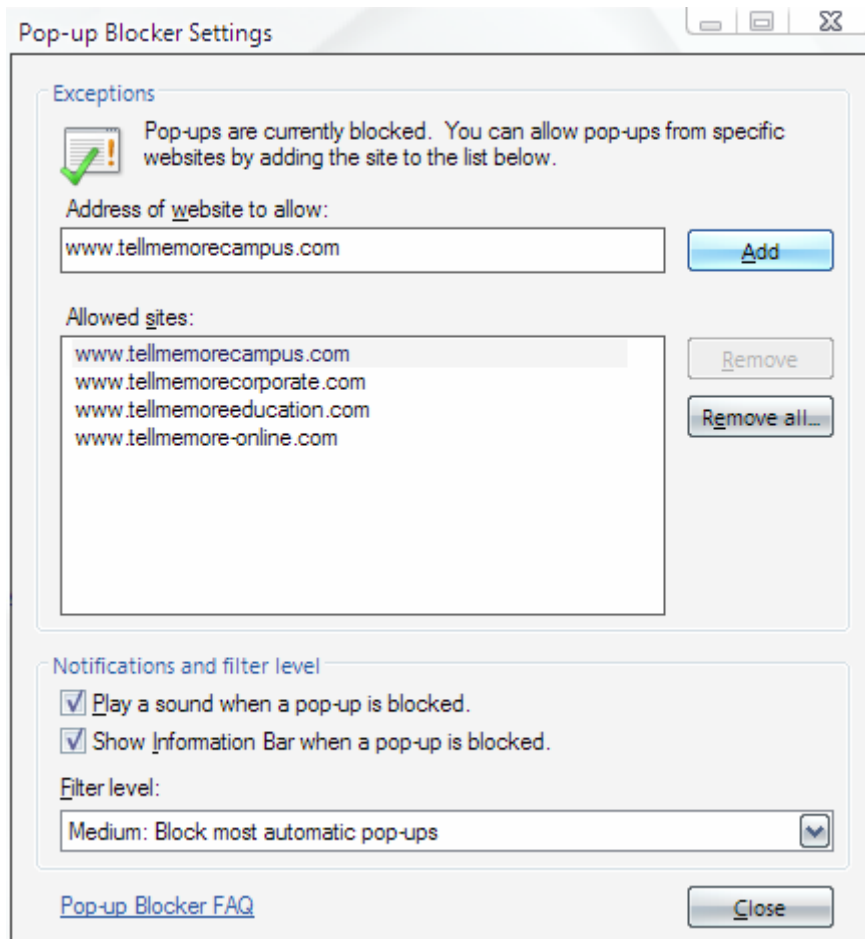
Pop-up Blocker Settings

Exceptions

Pop-ups are currently blocked. You can allow pop-ups from specific websites by adding the site to the list below.

Address of website to allow:

www.tellmemorecampus.com

Add

Allowed sites:

www.tellmemorecampus.com
www.tellmemorecorporate.com
www.tellmemoreeducation.com
www.tellmemore-online.com

Remove

Remove all...

Notifications and filter level

Play a sound when a pop-up is blocked.

Show Information Bar when a pop-up is blocked.

Filter level:

Medium: Block most automatic pop-ups

Pop-up Blocker FAQ

Close